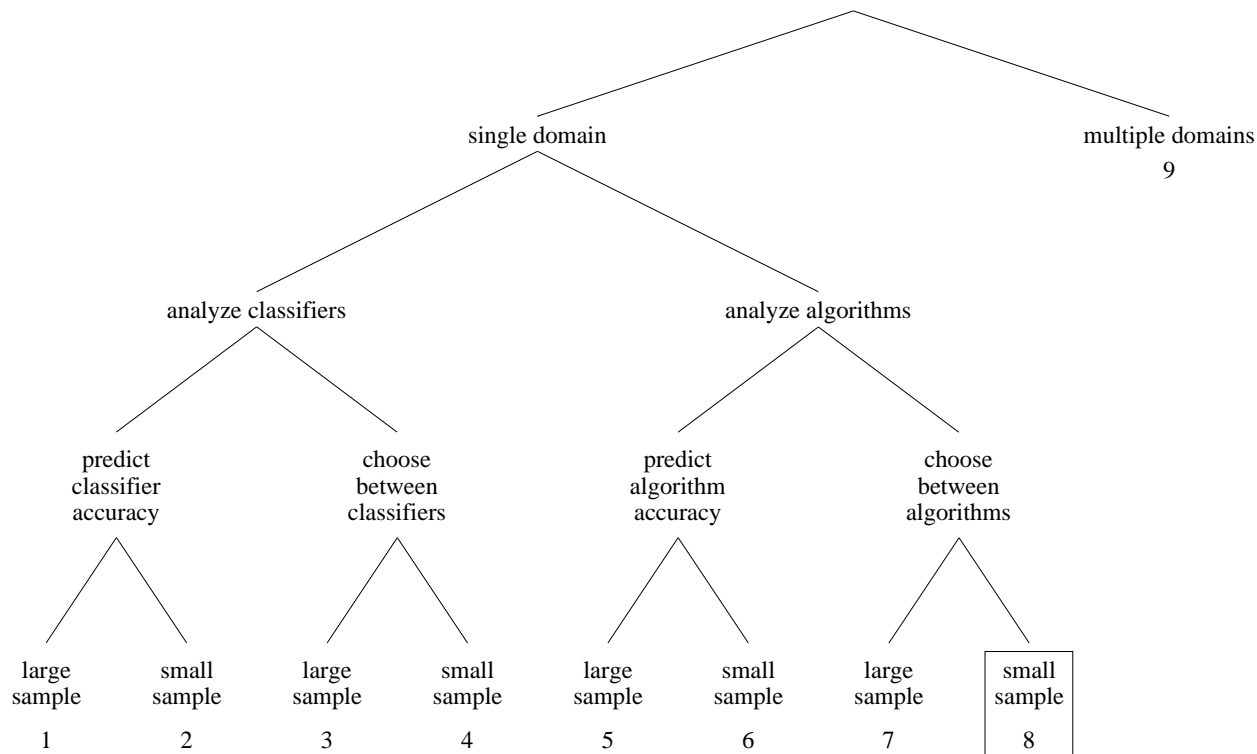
single domain

multiple domains
9

analyze classifiers

analyze algorithms

predict classifier accuracy

choose between classifiers

predict algorithm accuracy

choose between algorithms

large sample
1

small sample
2

large sample
3

small sample
4

large sample
5

small sample
6

large sample
7

small sample
8